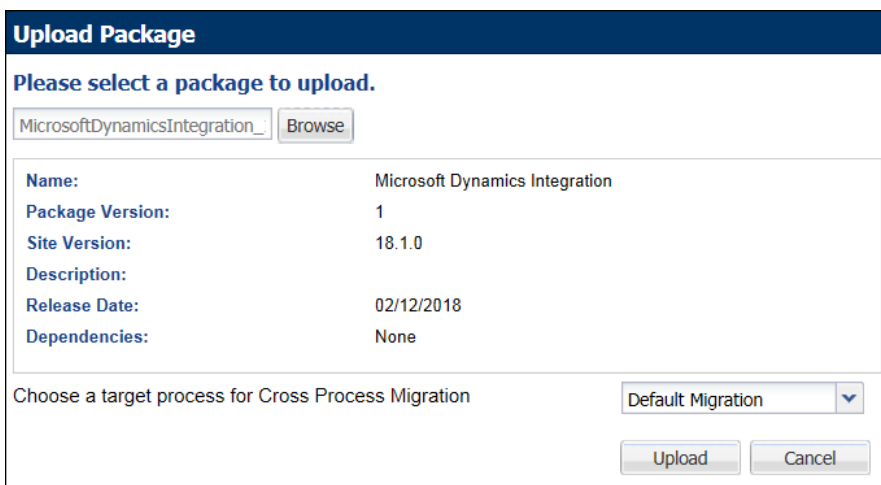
Upload Package

Please select a package to upload.

MicrosoftDynamicsIntegration_ Browse

| | |
|---|---|
| Name: | Microsoft Dynamics Integration |
| Package Version: | 1 |
| Site Version: | 18.1.0 |
| Description: | |
| Release Date: | 02/12/2018 |
| Dependencies: | None |

Choose a target process for Cross Process Migration Default Migration

Upload Cancel